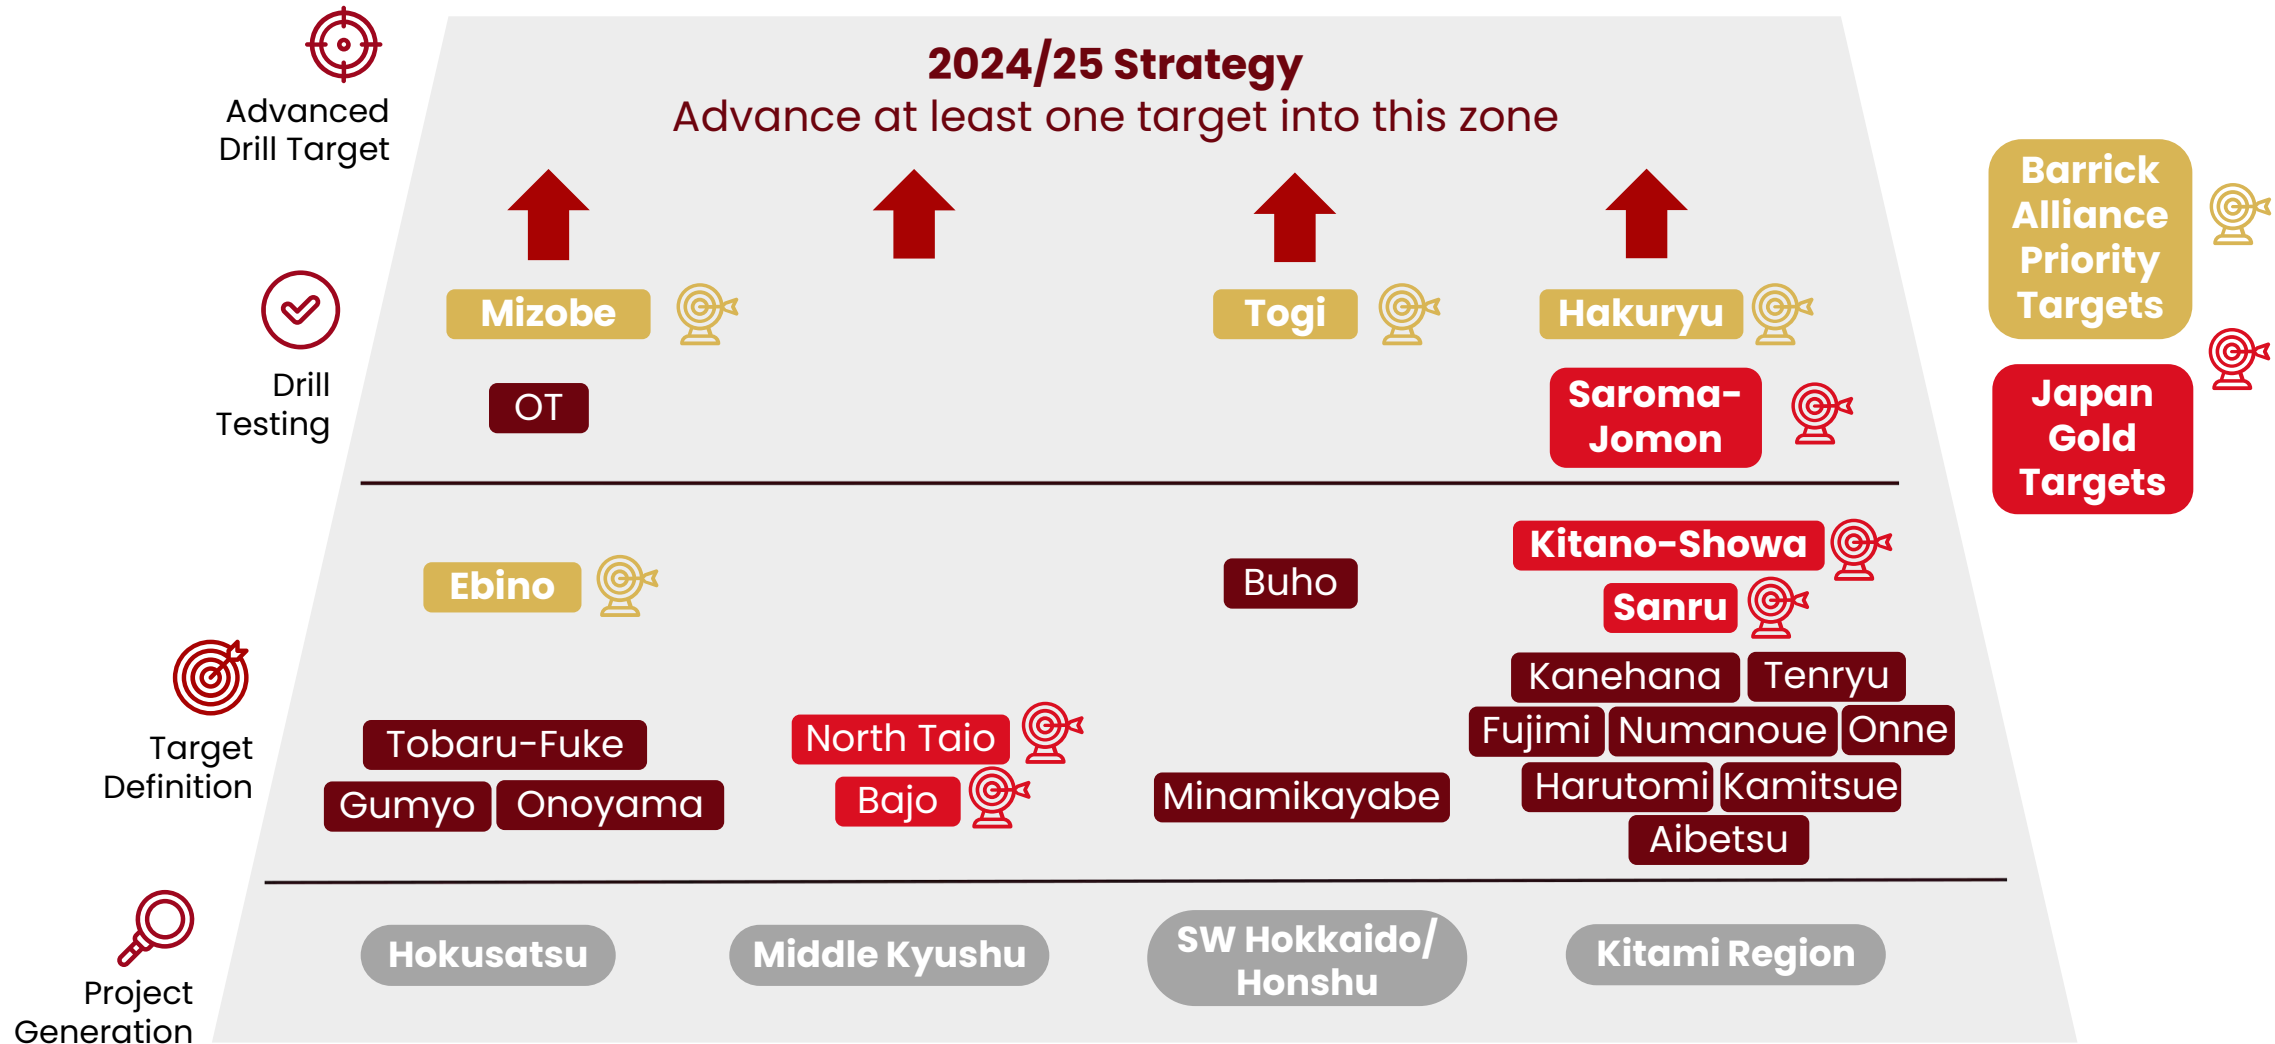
Advanced Drill Target

2024/25 Strategy
Advance at least one target into this zone

Barrick Alliance Priority Targets

Japan Gold Targets

Drill Testing

Mizobe

Togi

Hakuryu

OT

Saroma-Jomon

Ebino

Buho

Kitano-Showa

Sanru

Target Definition

Kanehana

Tenryu

Fujimi

Numanoue

Onne

Tobaru-Fuke

North Taio

Gumyo

Onoyama

Bajo

Minamikayabe

Harutomi

Kamitsue

Aibetsu

Project Generation

Hokusatsu

Middle Kyushu

SW Hokkaido/ Honshu

Kitami Region